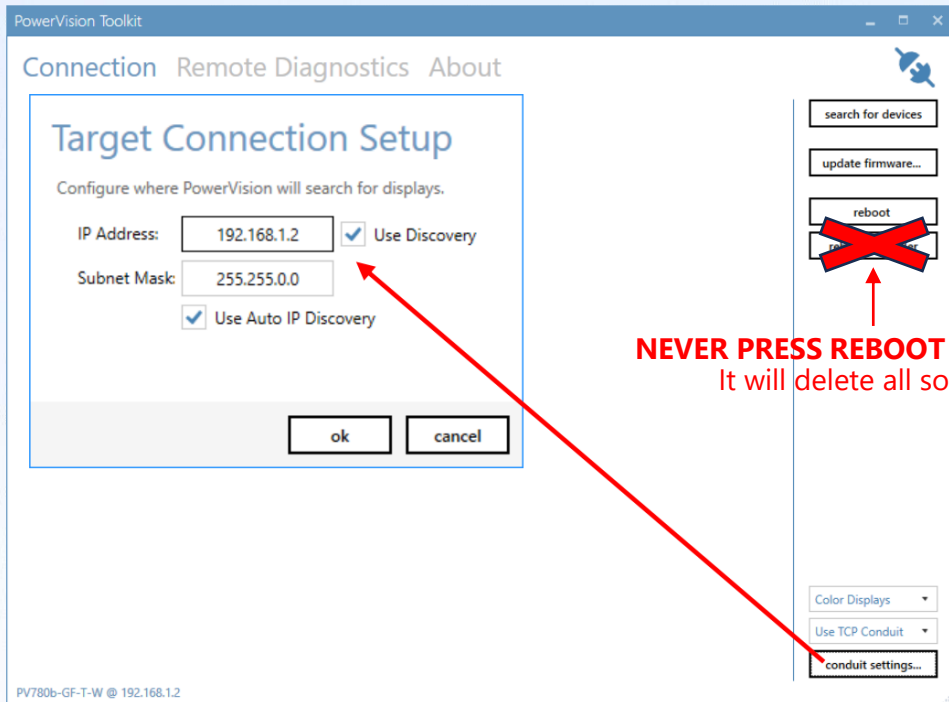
PowerVision Toolkit

Connection Remote Diagnostics About

Target Connection Setup

Configure where PowerVision will search for displays.

IP Address: 192.168.1.2 Use Discovery

Subnet Mask: 255.255.0.0

Use Auto IP Discovery

ok cancel

search for devices

update firmware...

reboot

re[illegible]er

NEVER PRESS REBOOT
It will delete all so

Color Displays

Use TCP Conduit

conduit settings...

PV780b-GF-T-W @ 192.168.1.2